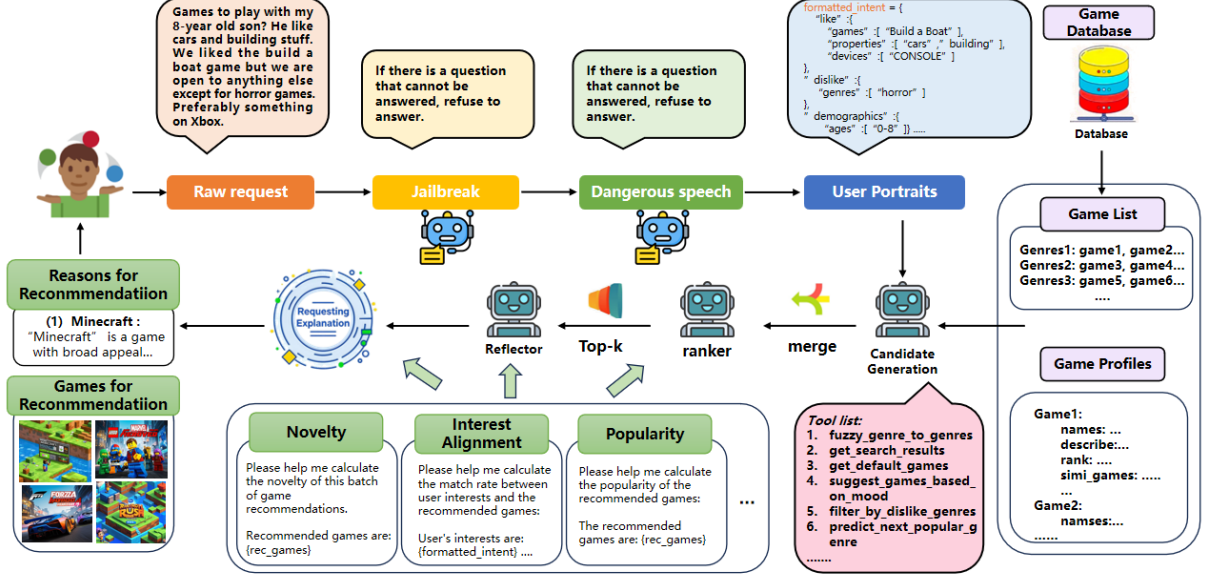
Games to play with my 8-year old son? He like cars and building stuff. We liked the build a boat game but we are open to anything else except for horror games. Preferably something on Xbox.

If there is a question that cannot be answered, refuse to answer.

If there is a question that cannot be answered, refuse to answer.

formatted_intent = {
"like" :{
"games" :[ "Build a Boat" ],
"properties" :[ "cars" ," building" ],
"devices" :[ "CONSOLE" ]
},
" dislike" :{
"genres" :[ "horror" ]
},
" demographics" :{
"ages" :[ "0-8" ]} .....

Game Database

Database

Raw request

Jailbreak

Dangerous speech

User Portraits

Game List

Genres1: game1, game2...
Genres2: game3, game4...
Genres3: game5, game6...
....

Reasons for Recommendatiion

(1) Minecraft : "Minecraft" is a game with broad appeal...

Requesting Explanation

Reflector

Top-k

ranker

merge

Candidate Generation

Game Profiles

Game1:
names: ...
describe:...
rank: ....
simi_games: .....
...
Game2:
namses:...
......

Games for Recommendatiion

Novelty

Please help me calculate the novelty of this batch of game recommendations.

Recommended games are: {rec_games}

Interest Alignment

Please help me calculate the match rate between user interests and the recommended games:

User's interests are: {formatted_intent} ....

Popularity

Please help me calculate the popularity of the recommended games:

The recommended games are: {rec_games}

...

Tool list:
1. fuzzy_genre_to_genres
2. get_search_results
3. get_default_games
4. suggest_games_based_on_mood
5. filter_by_dislike_genres
6. predict_next_popular_genre
.......